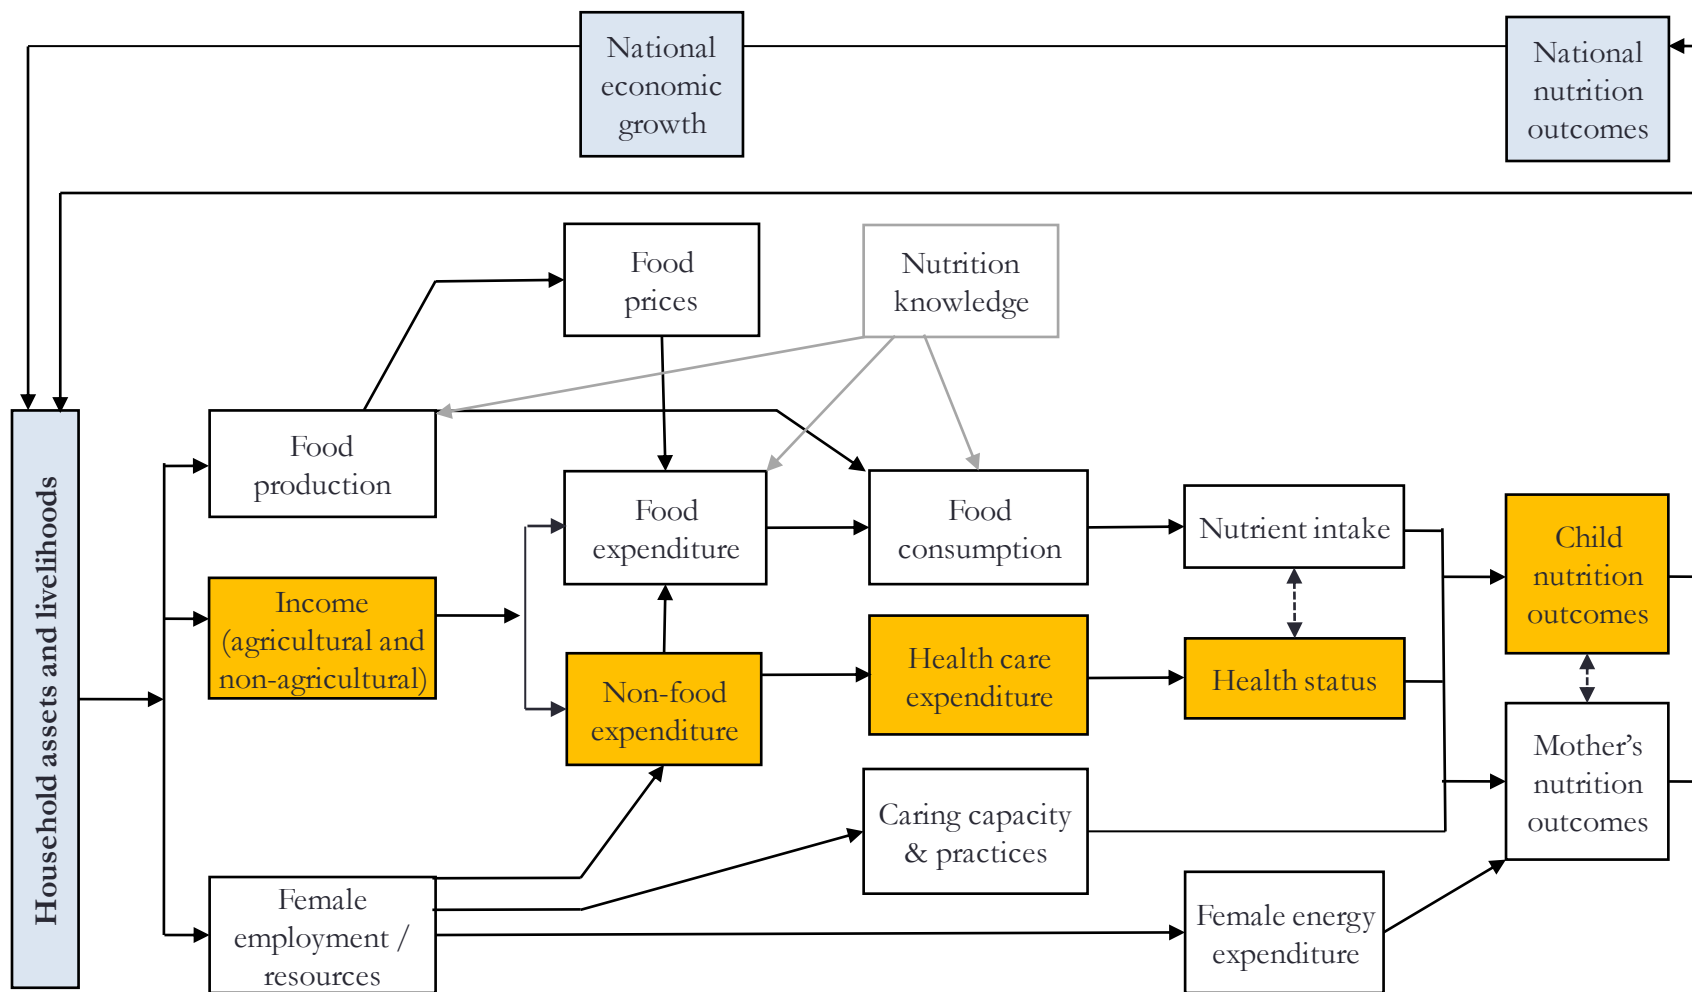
National economic growth

National nutrition outcomes

Household assets and livelihoods

Food prices

Nutrition knowledge

Food production

Food expenditure

Food consumption

Nutrient intake

Child nutrition outcomes

Income (agricultural and non-agricultural)

Non-food expenditure

Health care expenditure

Health status

Mother's nutrition outcomes

Caring capacity & practices

Female employment / resources

Female energy expenditure